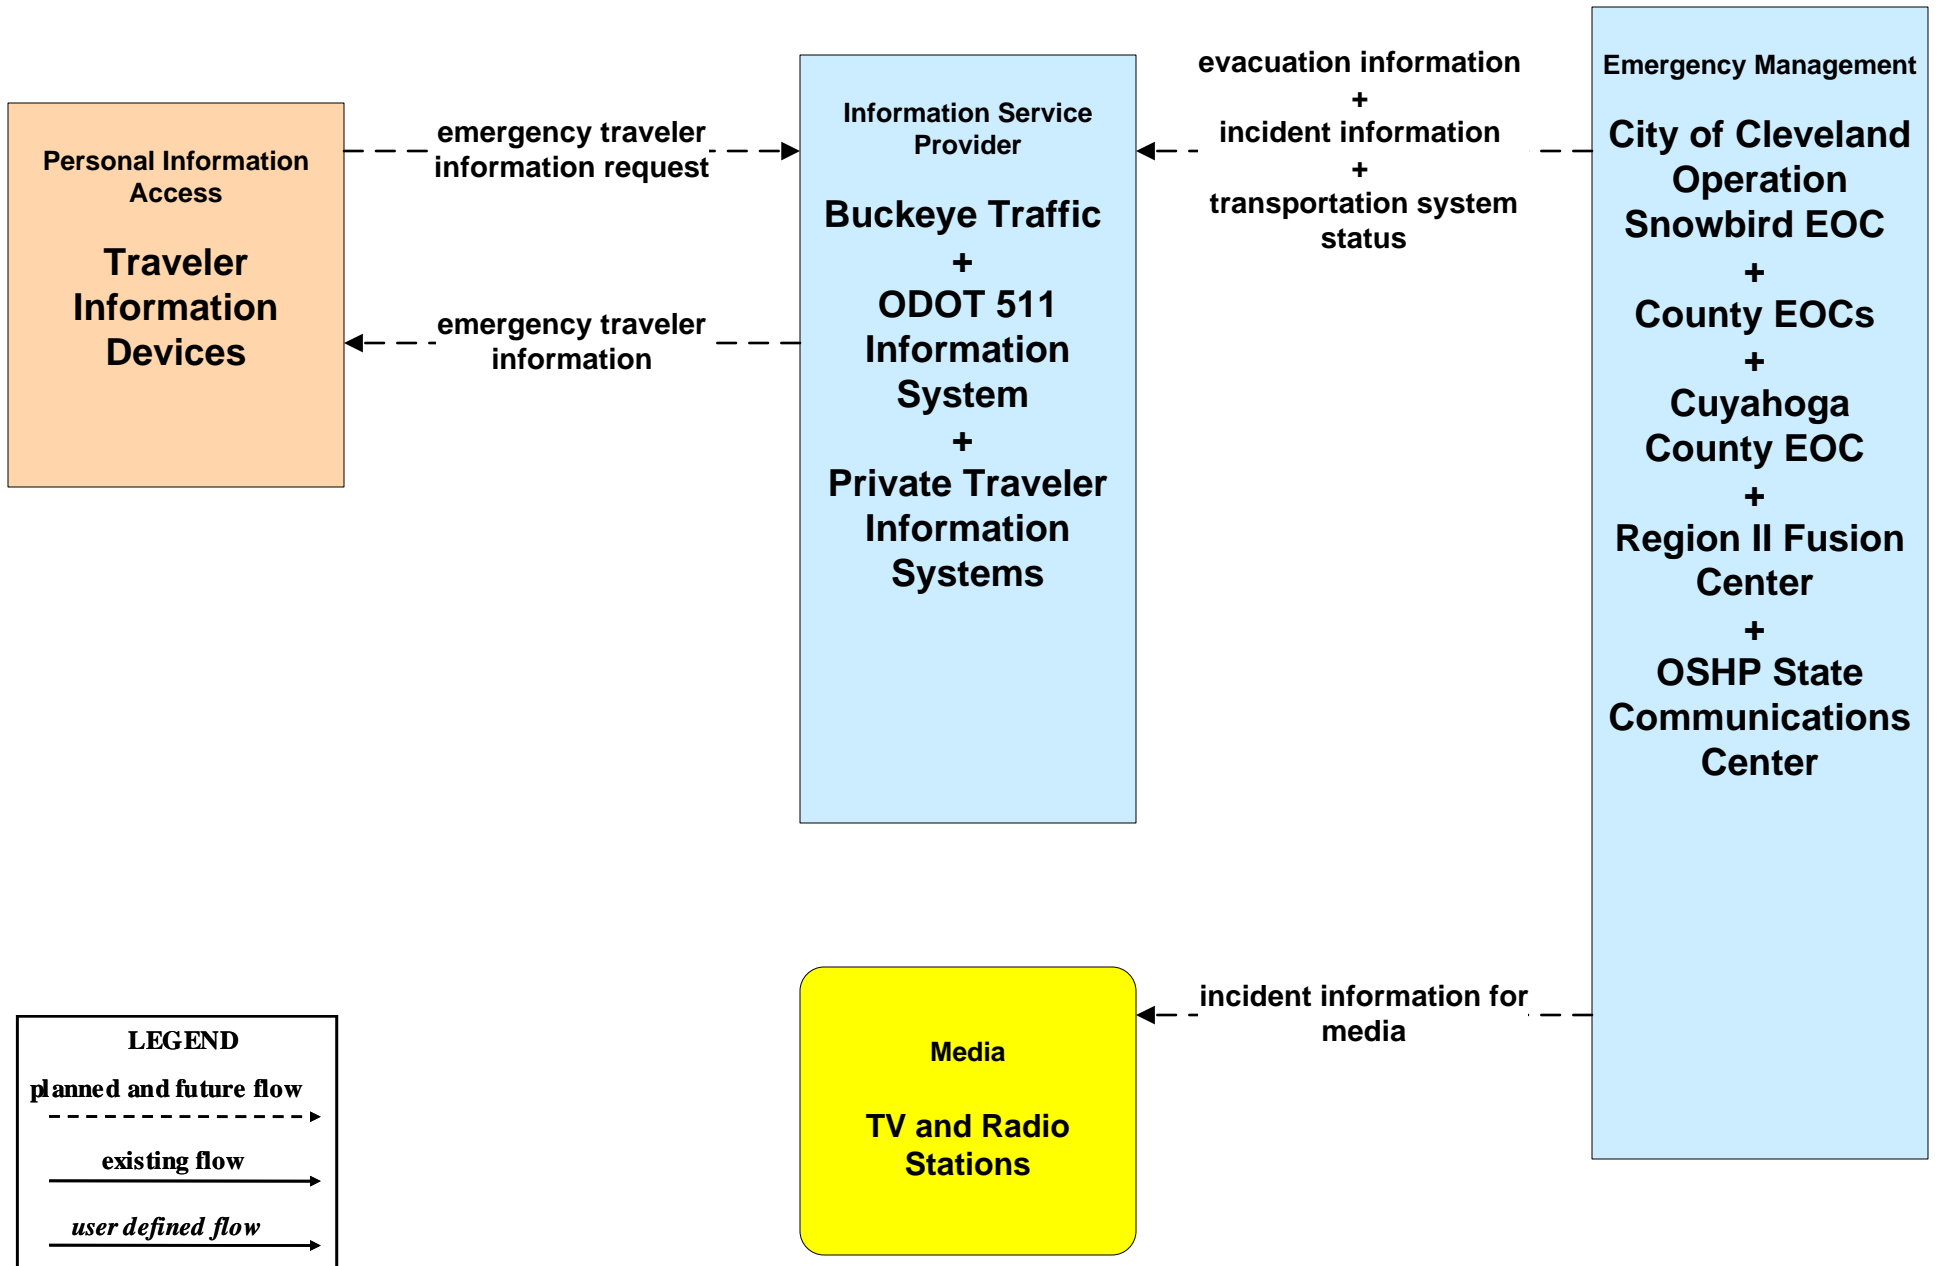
Personal Information Access

Traveler Information Devices

emergency traveler information request

emergency traveler information

Information Service Provider

Buckeye Traffic
+
ODOT 511 Information System
+
Private Traveler Information Systems

evacuation information
+
incident information
+
transportation system status

Emergency Management

City of Cleveland Operation Snowbird EOC
+
County EOCs
+
Cuyahoga County EOC
+
Region II Fusion Center
+
OSHP State Communications Center

incident information for media

Media

TV and Radio Stations

LEGEND
planned and future flow
existing flow
user defined flow